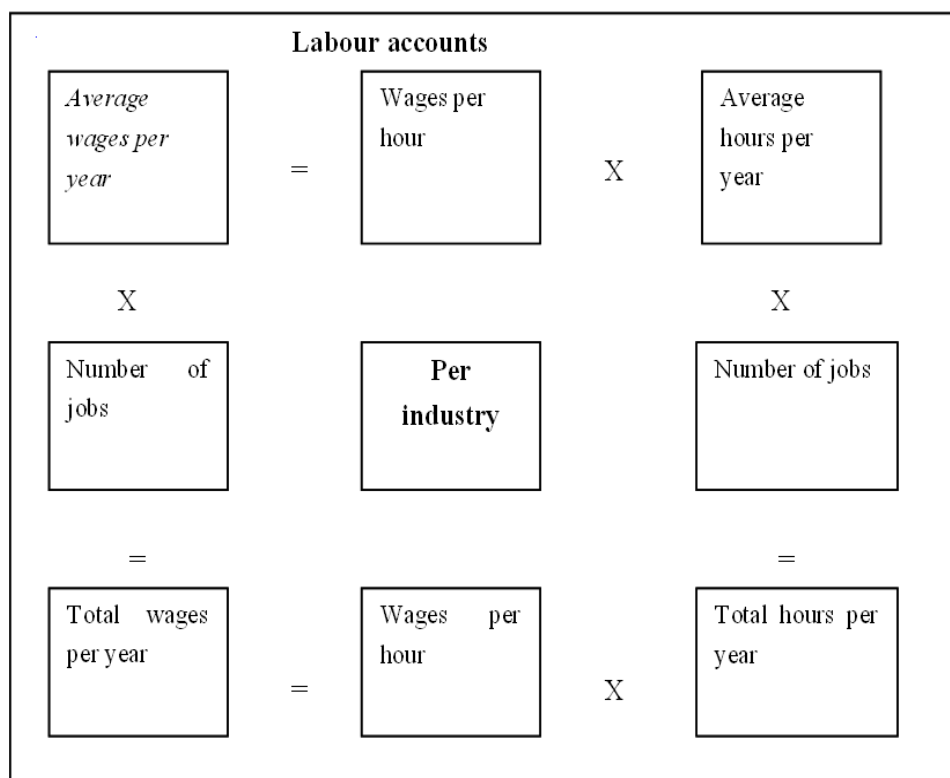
**Labour accounts**

*Average wages per year*

=

Wages per hour

X

Average hours per year

X

X

Number of jobs

**Per industry**

Number of jobs

=

=

Total wages per year

=

Wages per hour

X

Total hours per year